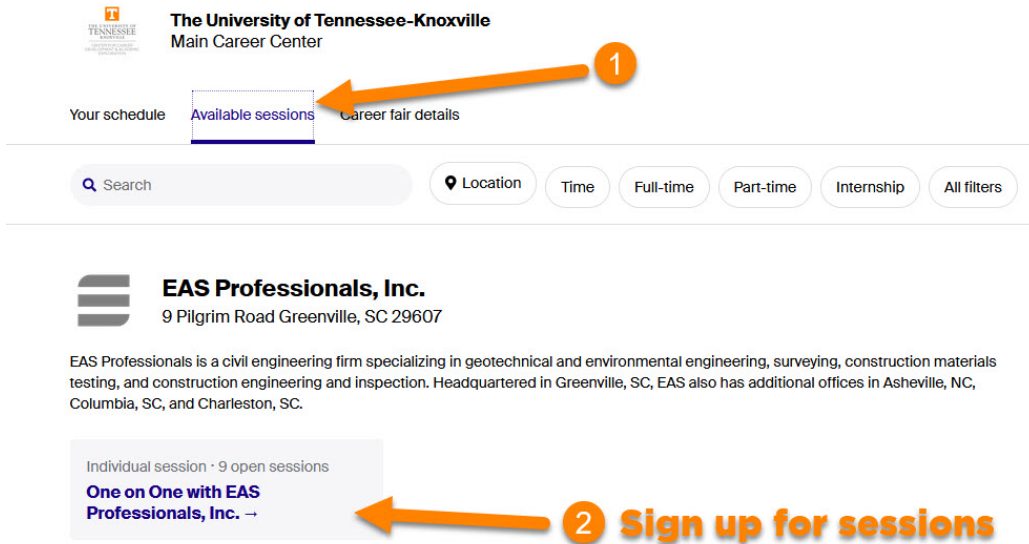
THE UNIVERSITY OF TENNESSEE KNOXVILLE

The University of Tennessee-Knoxville
Main Career Center

1

Your schedule Available sessions Career fair details

Search

Location Time Full-time Part-time Internship All filters

EAS Professionals, Inc.
9 Pilgrim Road Greenville, SC 29607

EAS Professionals is a civil engineering firm specializing in geotechnical and environmental engineering, surveying, construction materials testing, and construction engineering and inspection. Headquartered in Greenville, SC, EAS also has additional offices in Asheville, NC, Columbia, SC, and Charleston, SC.

Individual session · 9 open sessions
One on One with EAS Professionals, Inc. →

2 Sign up for sessions